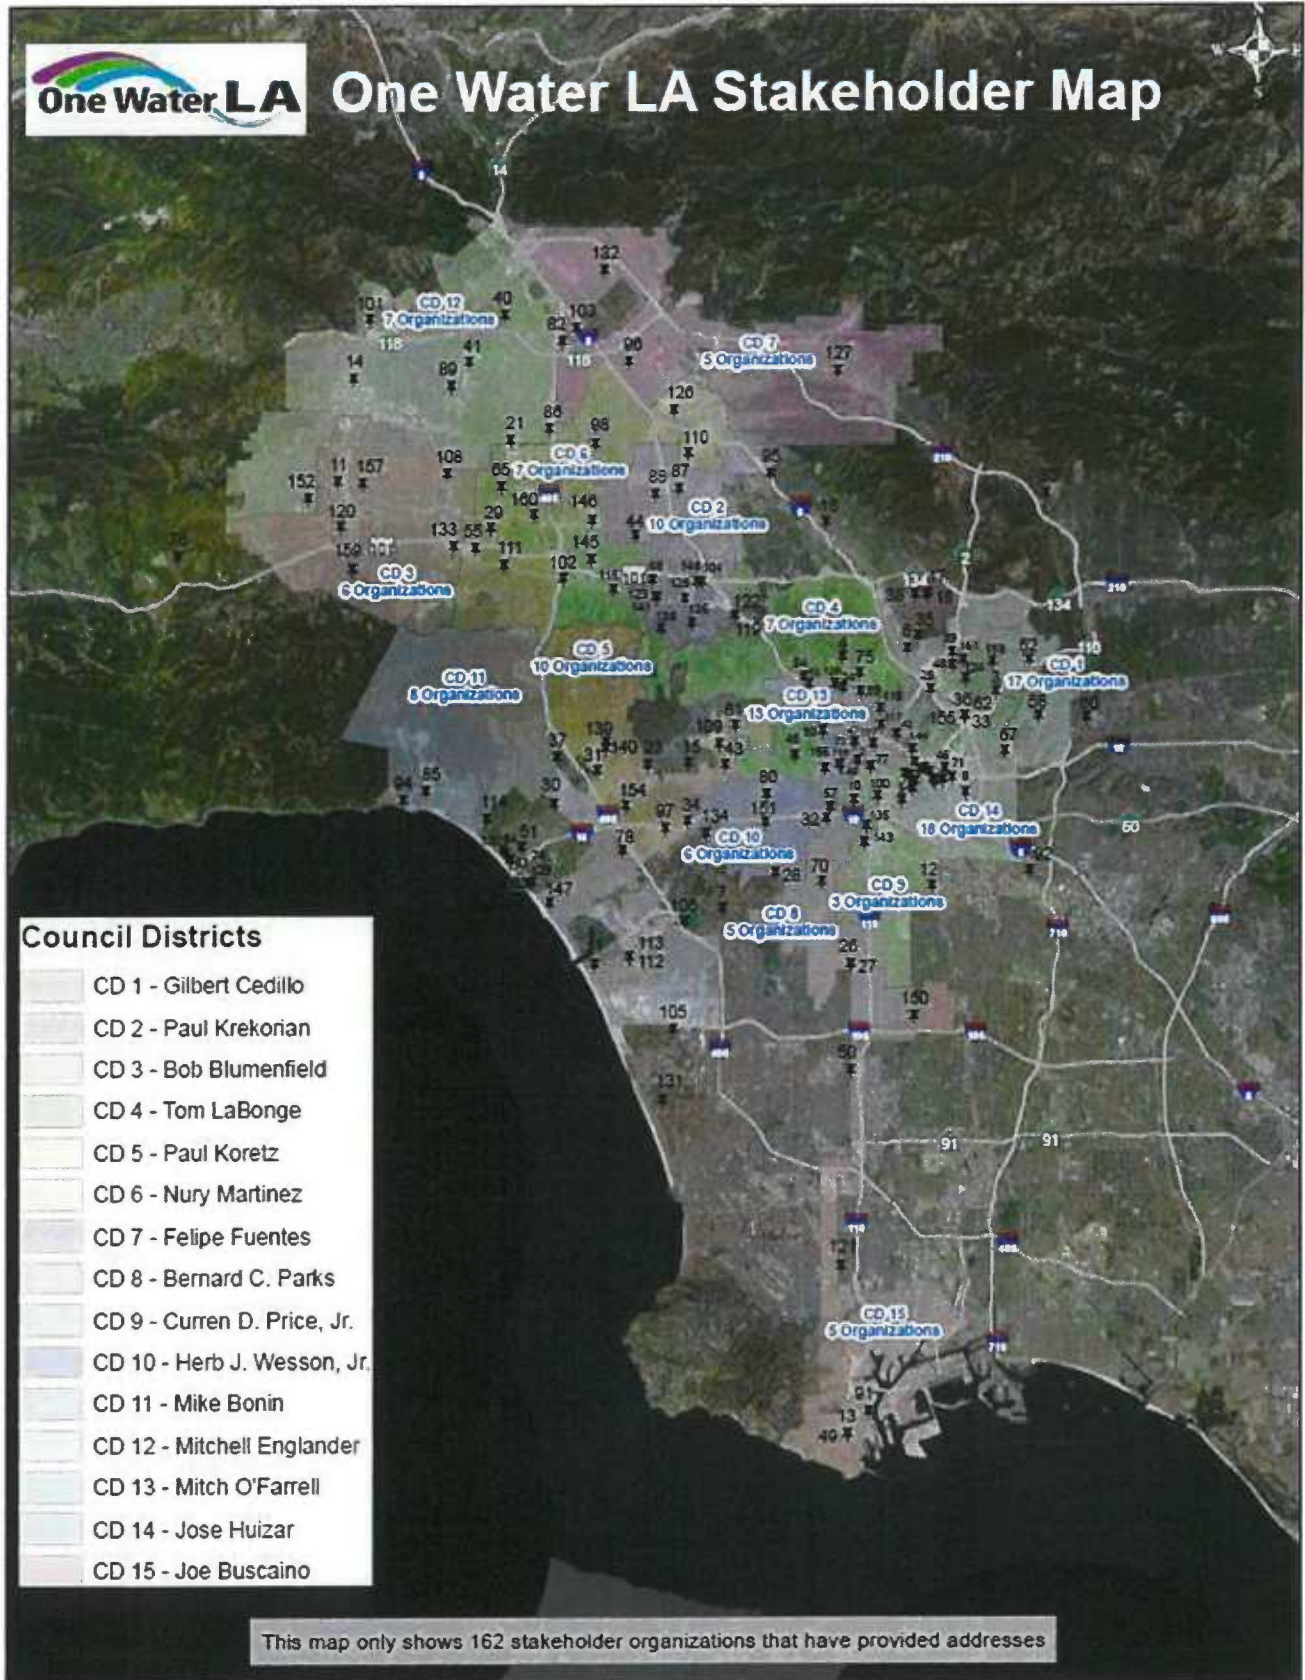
One Water LA

One Water LA Stakeholder Map

CD 12
7 Organizations

CD 7
5 Organizations

CD 6
7 Organizations

CD 2
10 Organizations

CD 3
6 Organizations

CD 4
7 Organizations

CD 5
10 Organizations

CD 11
8 Organizations

CD 1
17 Organizations

CD 13
13 Organizations

CD 14
18 Organizations

CD 10
6 Organizations

CD 9
3 Organizations

CD 8
5 Organizations

CD 15
5 Organizations

Council Districts
CD 1 - Gilbert Cedillo
CD 2 - Paul Krekorian
CD 3 - Bob Blumenfield
CD 4 - Tom LaBonge
CD 5 - Paul Koretz
CD 6 - Nury Martinez
CD 7 - Felipe Fuentes
CD 8 - Bernard C. Parks
CD 9 - Curren D. Price, Jr.
CD 10 - Herb J. Wesson, Jr.
CD 11 - Mike Bonin
CD 12 - Mitchell Englander
CD 13 - Mitch O'Farrell
CD 14 - Jose Huizar
CD 15 - Joe Buscaino

This map only shows 162 stakeholder organizations that have provided addresses